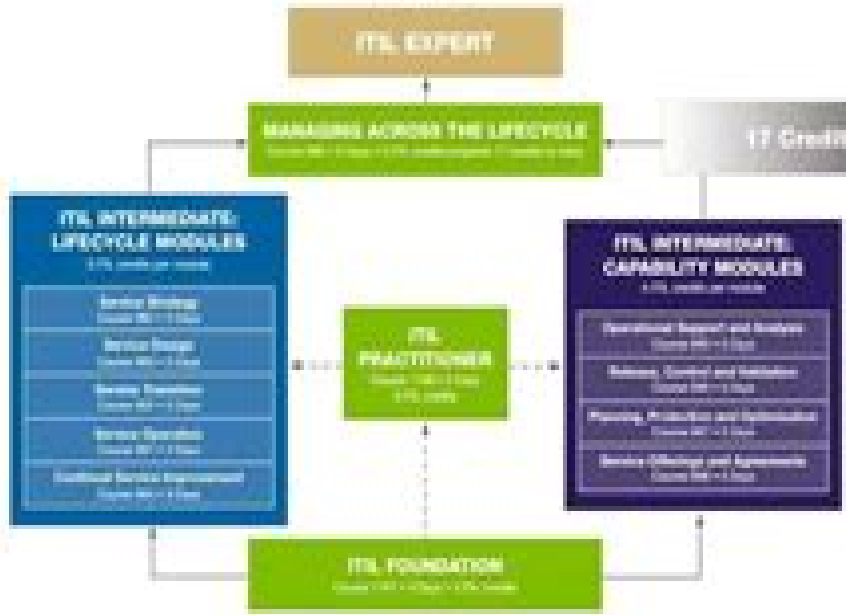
ITIL EXPERT

MANAGING ACROSS THE LIFECYCLE
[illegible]

17 Credit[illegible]

ITIL INTERMEDIATE: LIFECYCLE MODULES
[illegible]

Service Strategy
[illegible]

Service Design
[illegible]

Service Transition
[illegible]

Service Operation
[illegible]

Continual Service Improvement
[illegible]

ITIL PRACTITIONER
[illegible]

ITIL INTERMEDIATE: CAPABILITY MODULES
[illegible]

Operational Support and Analysis
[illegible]

Release, Control and Validation
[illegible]

Planning, Protection and Optimisation
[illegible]

Service Offerings and Agreements
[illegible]

ITIL FOUNDATION
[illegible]